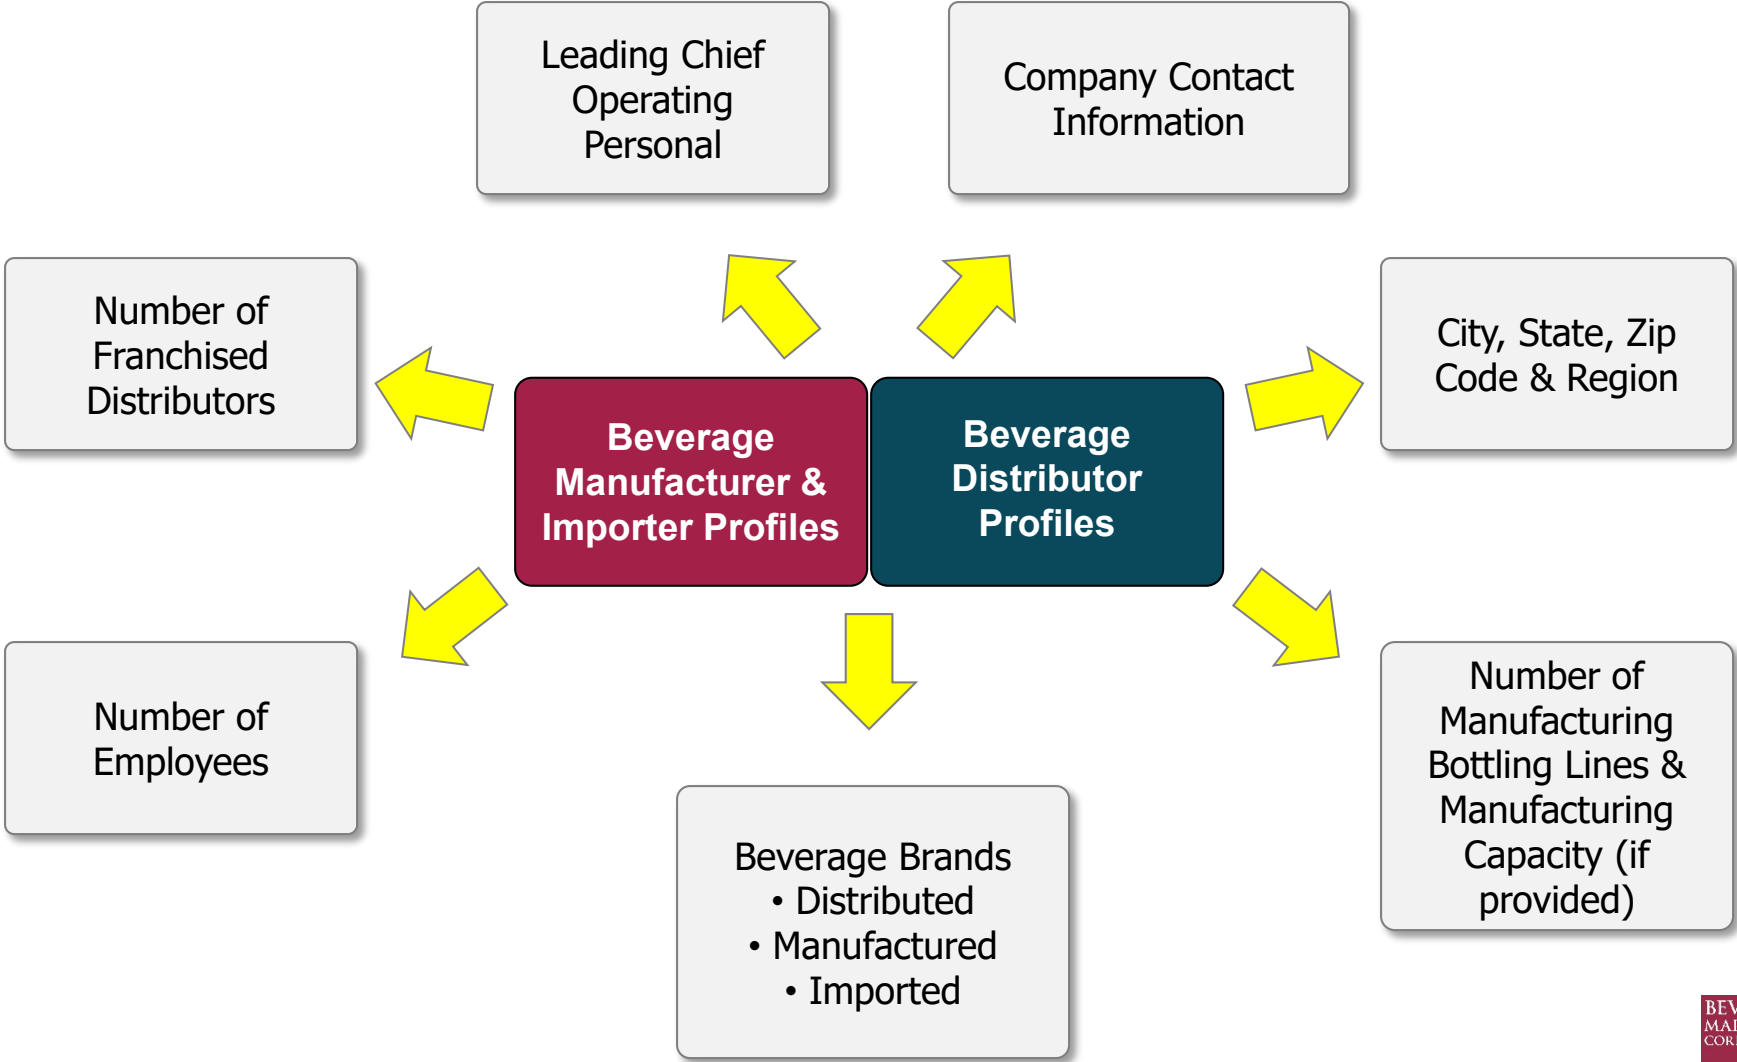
Leading Chief Operating Personal

Company Contact Information

Number of Franchised Distributors

City, State, Zip Code & Region

Beverage Manufacturer & Importer Profiles

Beverage Distributor Profiles

Number of Employees

Number of Manufacturing Bottling Lines & Manufacturing Capacity (if provided)

Beverage Brands
• Distributed
• Manufactured
• Imported

BEV
MA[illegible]
COR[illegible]